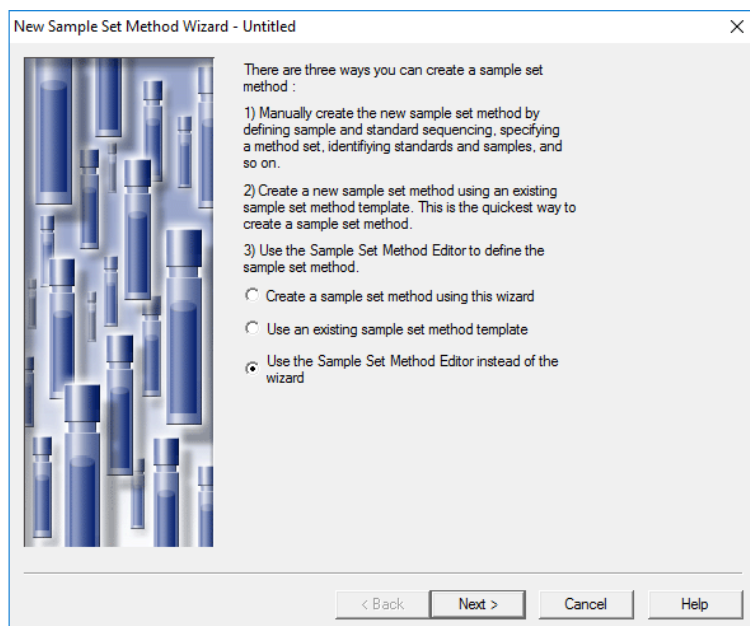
New Sample Set Method Wizard - Untitled

X

There are three ways you can create a sample set method :

1) Manually create the new sample set method by defining sample and standard sequencing, specifying a method set, identifiying standards and samples, and so on.

2) Create a new sample set method using an existing sample set method template. This is the quickest way to create a sample set method.

3) Use the Sample Set Method Editor to define the sample set method.

Create a sample set method using this wizard

Use an existing sample set method template

Use the Sample Set Method Editor instead of the wizard

< Back

Next >

Cancel

Help